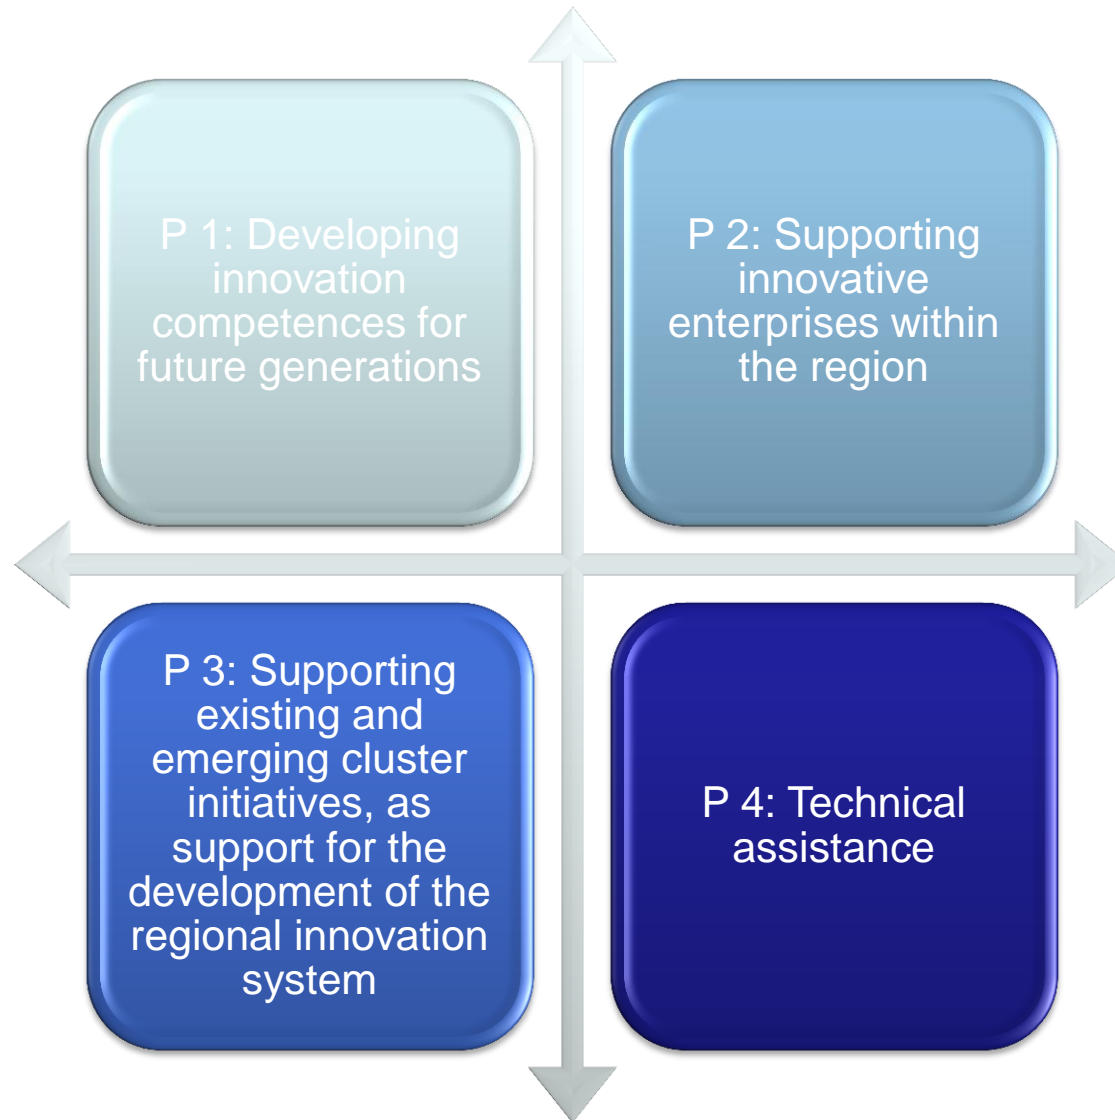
P 1: Developing innovation competences for future generations

P 2: Supporting innovative enterprises within the region

P 3: Supporting existing and emerging cluster initiatives, as support for the development of the regional innovation system

P 4: Technical assistance